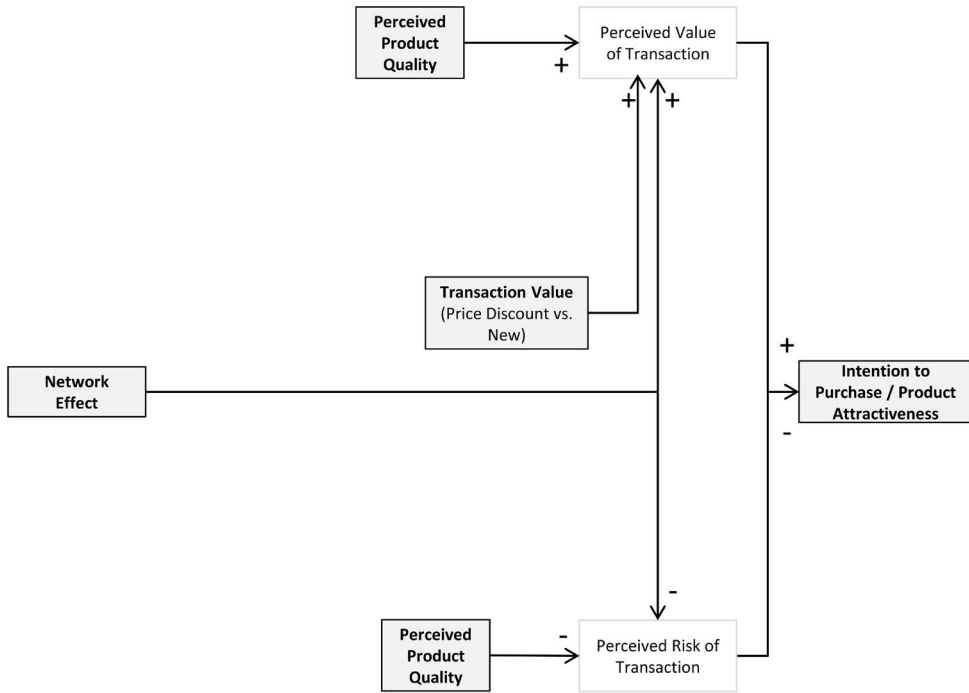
Perceived Product Quality

+

Perceived Value of Transaction

+

+

Transaction Value (Price Discount vs. New)

Network Effect

+

Intention to Purchase / Product Attractiveness

-

-

Perceived Product Quality

-

Perceived Risk of Transaction